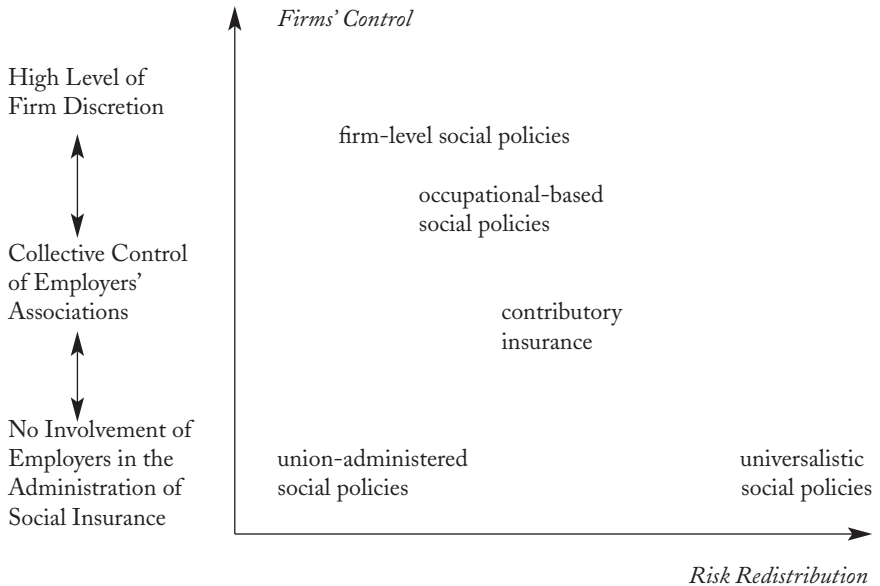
Firms' Control

High Level of Firm Discretion

Collective Control of Employers' Associations

No Involvement of Employers in the Administration of Social Insurance

firm-level social policies

occupational-based social policies

contributory insurance

union-administered social policies

universalistic social policies

Risk Redistribution